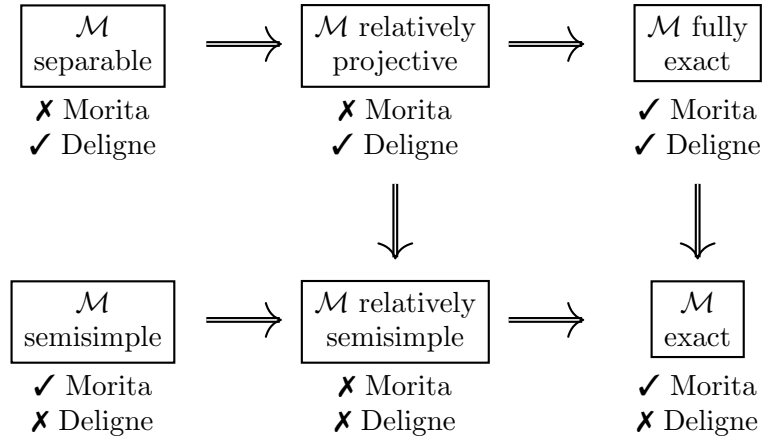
$\mathcal{M}$ separable
✗ Morita
✓ Deligne

$\Longrightarrow$

$\mathcal{M}$ relatively projective
✗ Morita
✓ Deligne

$\Longrightarrow$

$\mathcal{M}$ fully exact
✓ Morita
✓ Deligne

$\Downarrow$

$\Downarrow$

$\mathcal{M}$ semisimple
✓ Morita
✗ Deligne

$\Longrightarrow$

$\mathcal{M}$ relatively semisimple
✗ Morita
✗ Deligne

$\Longrightarrow$

$\mathcal{M}$ exact
✓ Morita
✗ Deligne